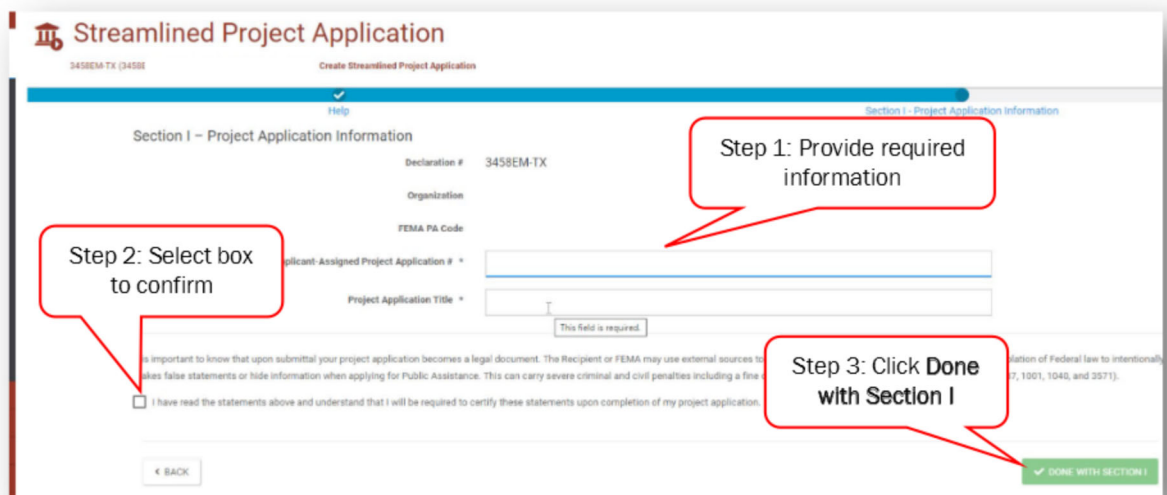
Streamlined Project Application

3458EM-TX (3458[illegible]

Create Streamlined Project Application

Help

Section I - Project Application Information

Section I – Project Application Information

Declaration # 3458EM-TX

Organization

FEMA PA Code

Step 1: Provide required information

Step 2: Select box to confirm

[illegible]plicant-Assigned Project Application # *

Project Application Title *

This field is required.

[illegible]s important to know that upon submittal your project application becomes a legal document. The Recipient or FEMA may use external sources to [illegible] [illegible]olation of Federal law to intentionally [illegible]akes false statements or hide information when applying for Public Assistance. This can carry severe criminal and civil penalties including a fine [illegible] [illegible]7, 1001, 1040, and 3571).

Step 3: Click Done with Section I

I have read the statements above and understand that I will be required to certify these statements upon completion of my project application.

‹ BACK

DONE WITH SECTION I